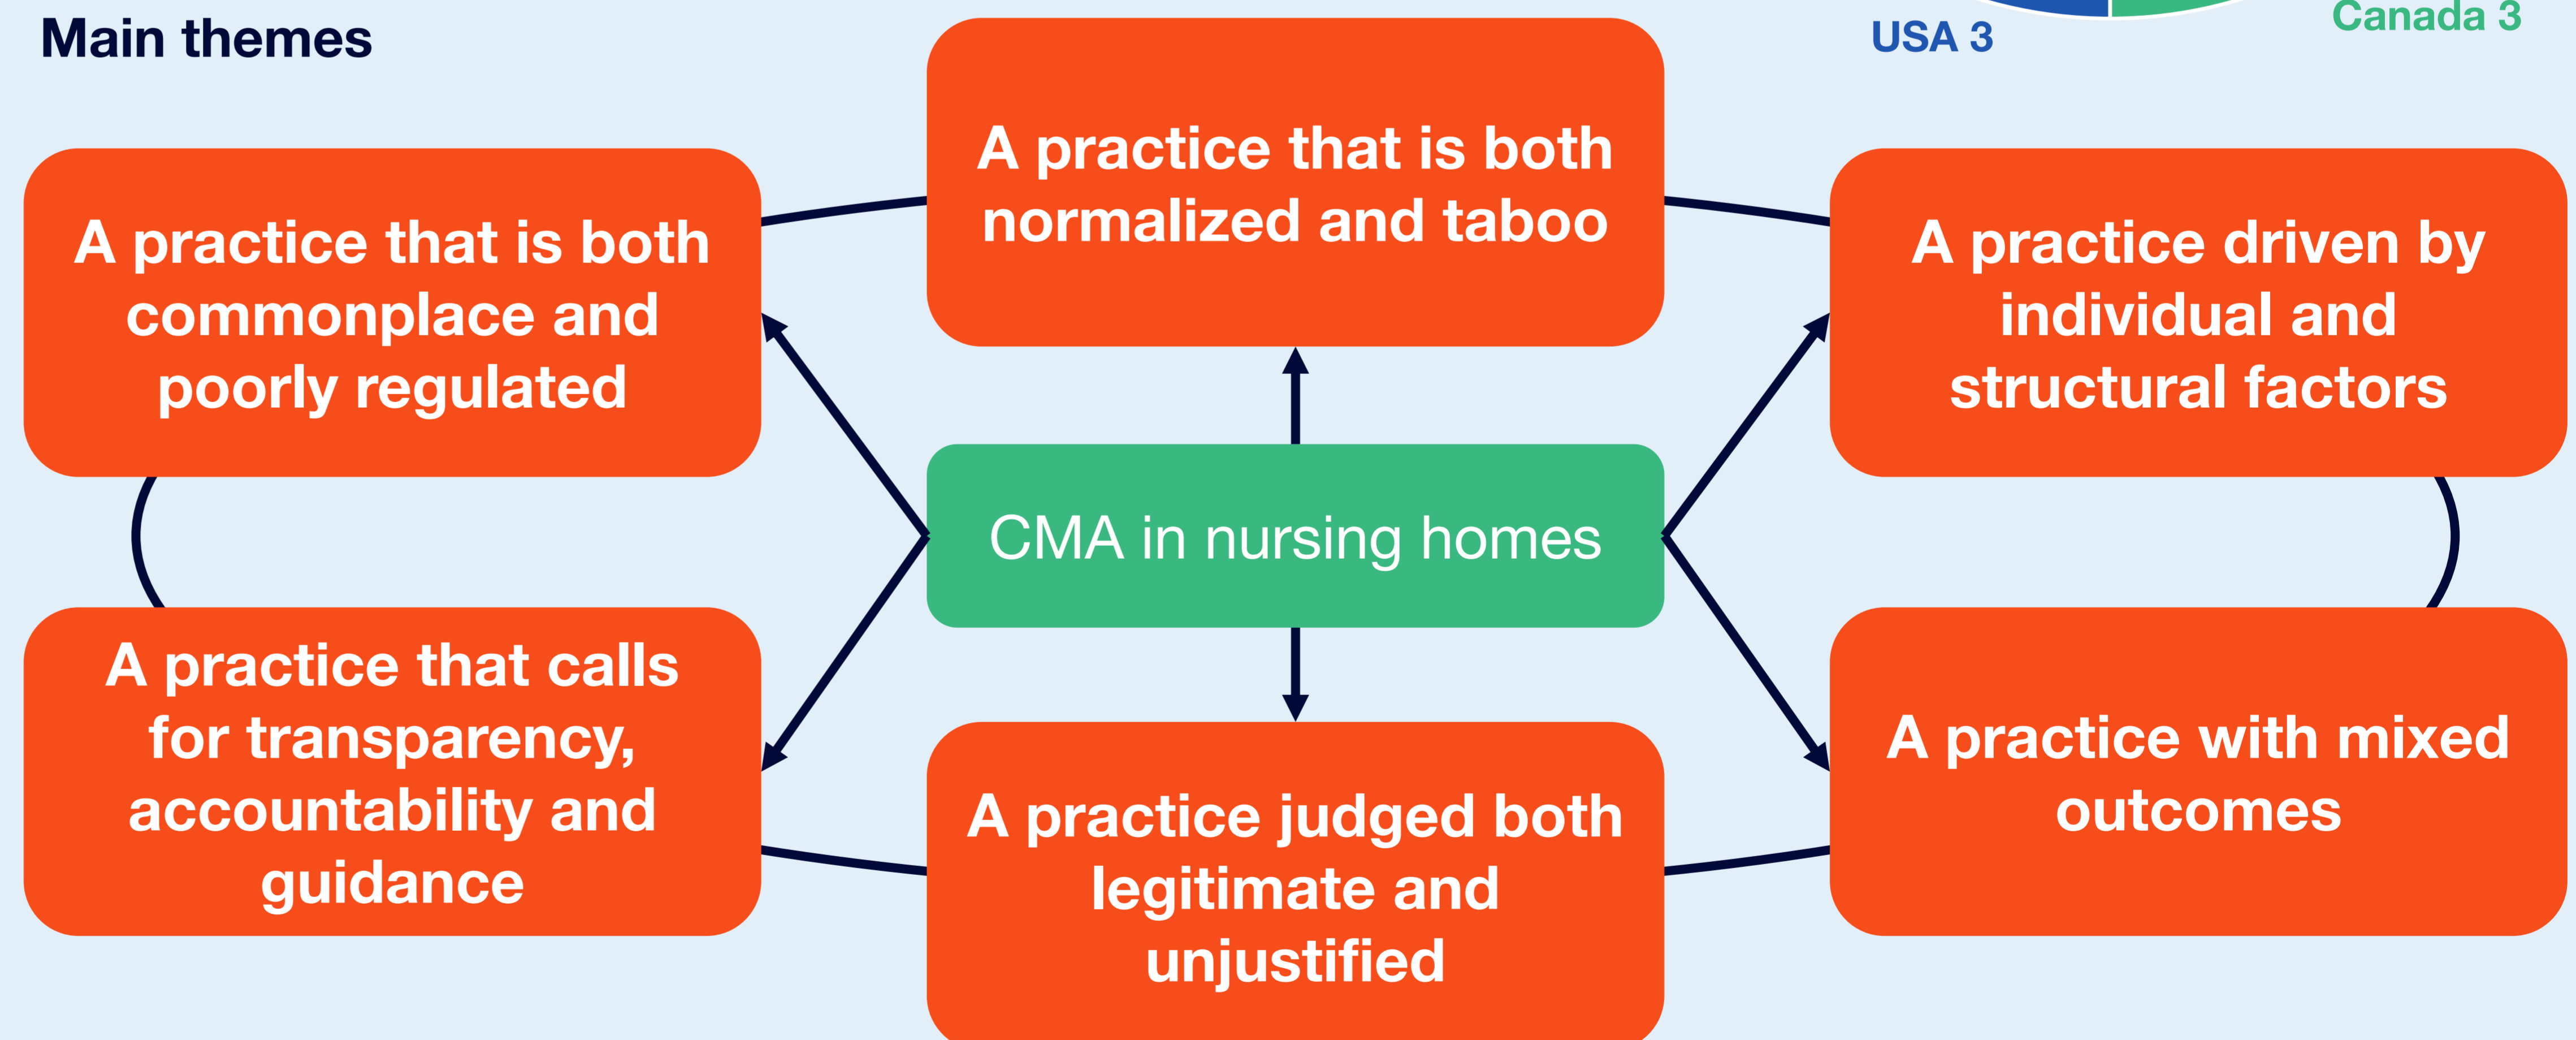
Main themes

USA 3

Canada 3

A practice that is both normalized and taboo

A practice that is both commonplace and poorly regulated

A practice driven by individual and structural factors

CMA in nursing homes

A practice that calls for transparency, accountability and guidance

A practice with mixed outcomes

A practice judged both legitimate and unjustified